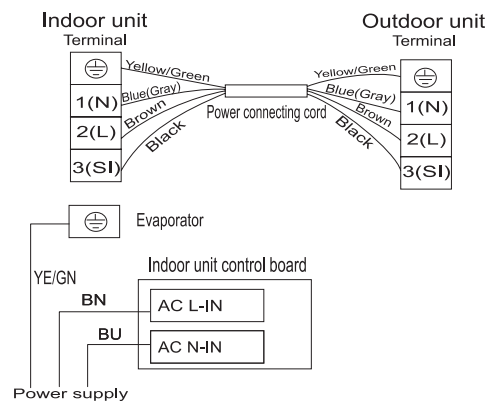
Indoor unit
Terminal

Outdoor unit
Terminal

⊜
1(N)
2(L)
3(SI)

Yellow/Green
Blue(Gray)
Brown
Black

Power connecting cord

Yellow/Green
Blue(Gray)
Brown
Black

⊜
1(N)
2(L)
3(SI)

⊜
Evaporator

YE/GN

Indoor unit control board

BN
AC L-IN

BU
AC N-IN

Power supply